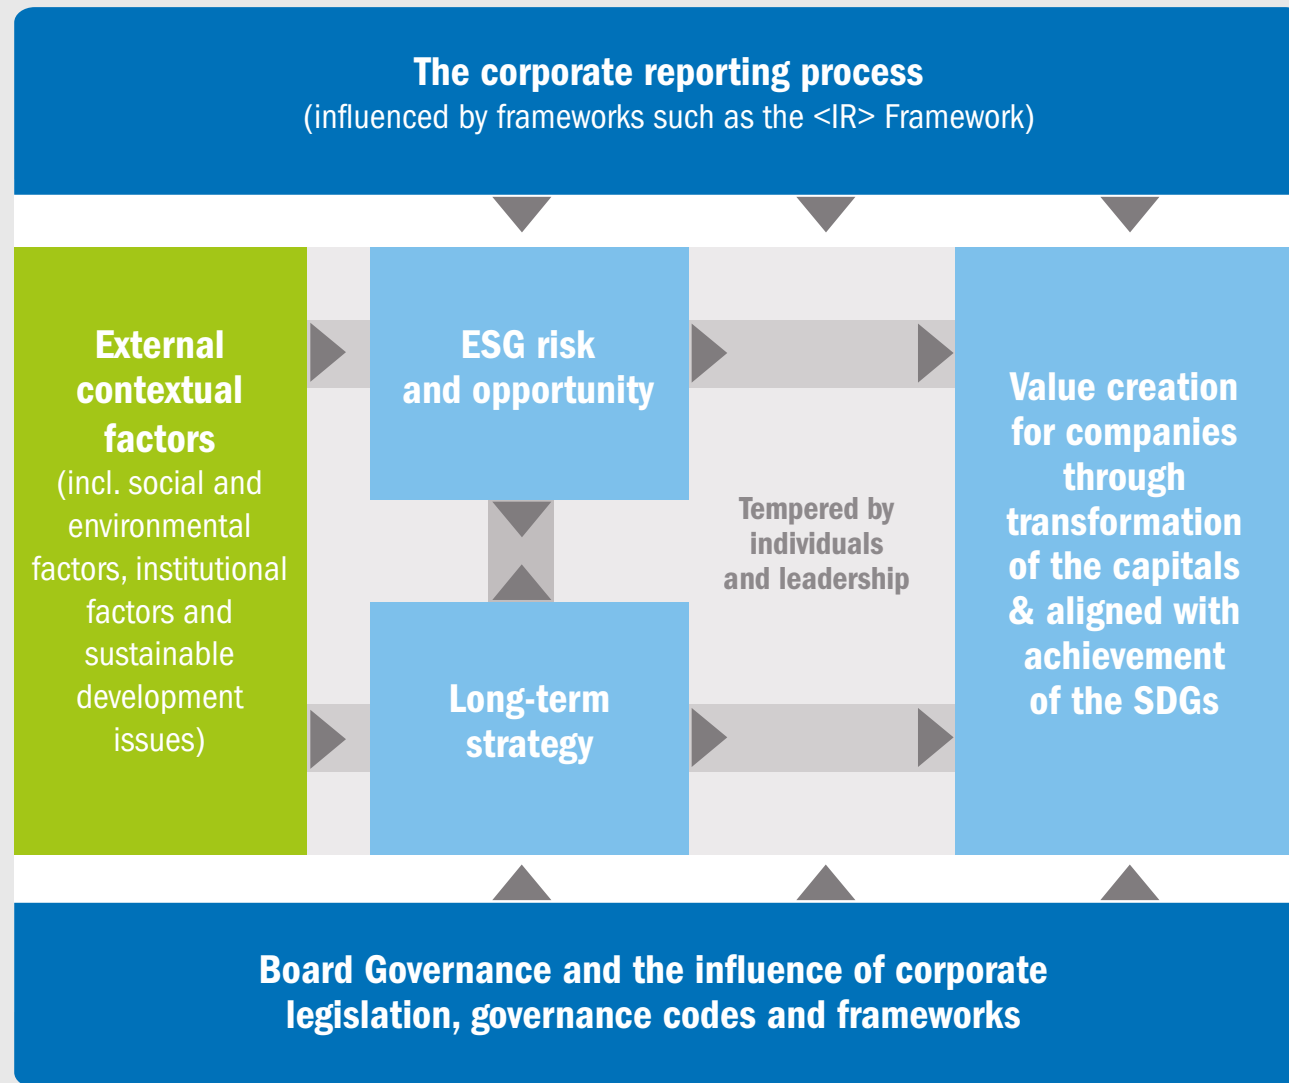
The corporate reporting process
(influenced by frameworks such as the <IR> Framework)

External contextual factors
(incl. social and environmental factors, institutional factors and sustainable development issues)

ESG risk and opportunity

Long-term strategy

Tempered by individuals and leadership

Value creation for companies through transformation of the capitals & aligned with achievement of the SDGs

Board Governance and the influence of corporate legislation, governance codes and frameworks